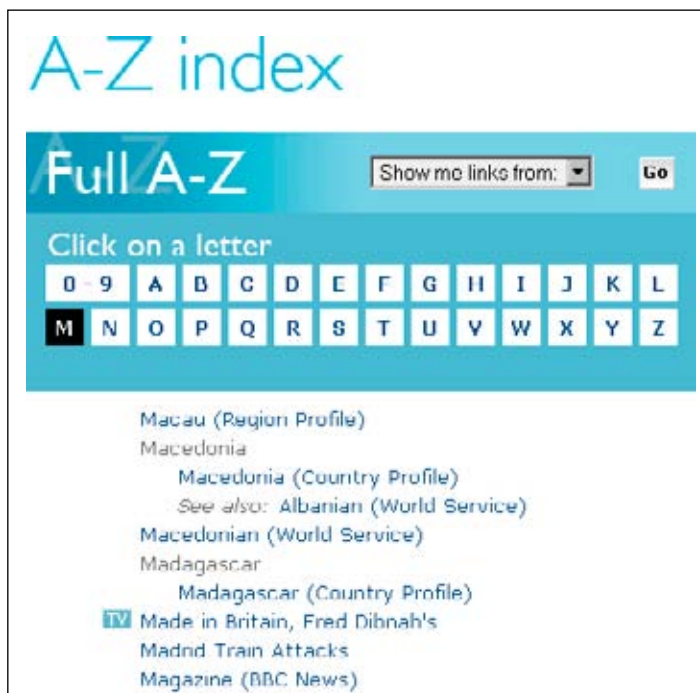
A-Z index

Full A-Z

Show me links from:

Go

Click on a letter

0-9 A B C D E F G H I J K L
M N O P Q R S T U V W X Y Z

Macau (Region Profile)
Macedonia
Macedonia (Country Profile)
See also: Albanian (World Service)
Macedonian (World Service)
Madagascar
Madagascar (Country Profile)
TV Made in Britain, Fred Dibnah's
Madrid Train Attacks
Magazine (BBC News)